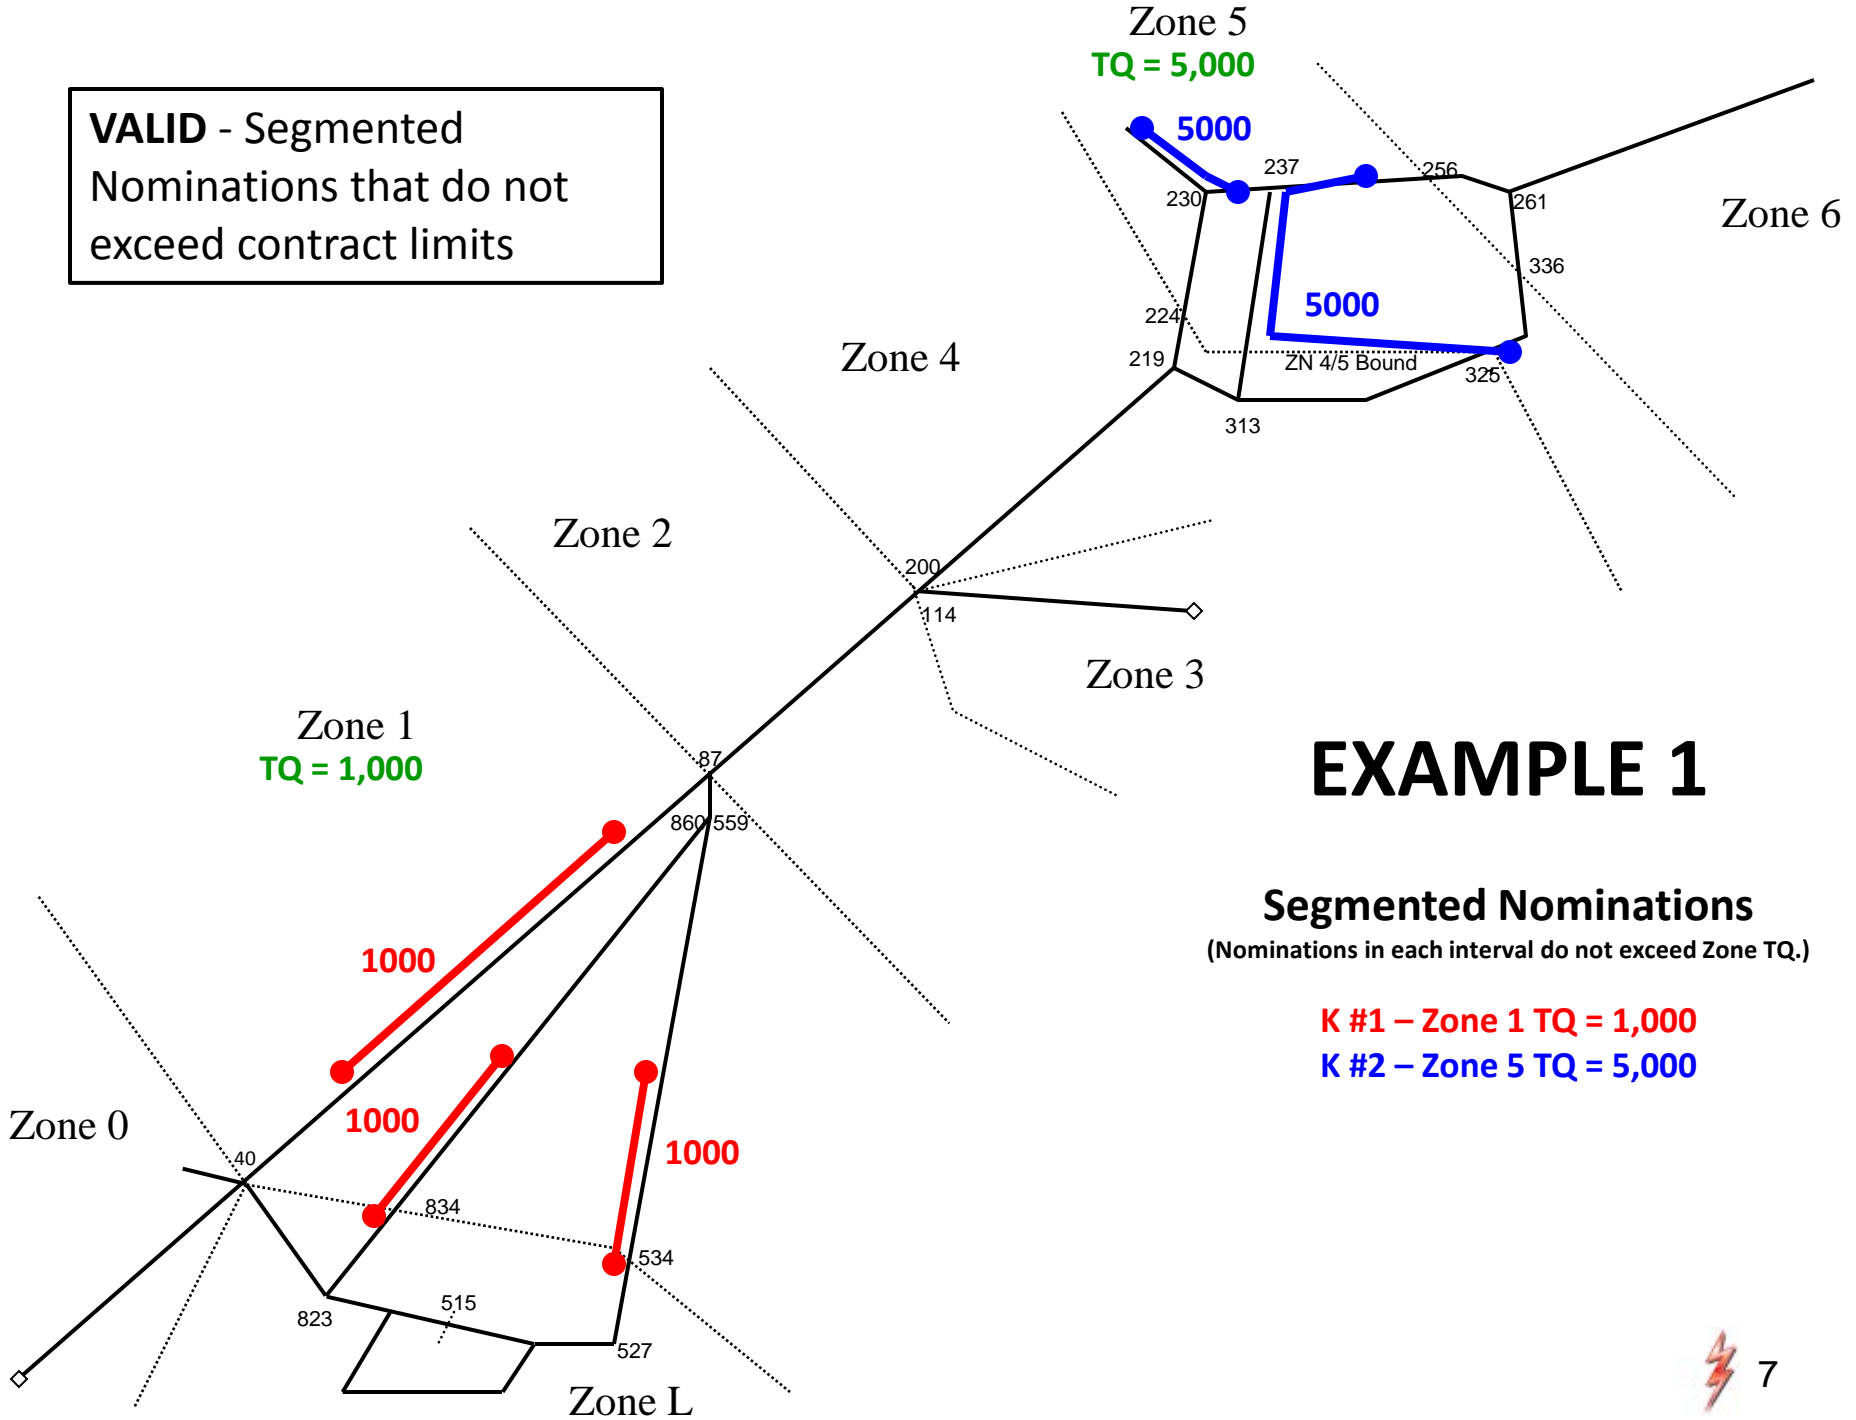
VALID - Segmented Nominations that do not exceed contract limits

Zone 5
TQ = 5,000

5000
237
256
230
261
Zone 6
336
5000
224
219
ZN 4/5 Bound
325
Zone 4
313

Zone 2
200
114
Zone 3

Zone 1
TQ = 1,000
87
860
559

EXAMPLE 1

Segmented Nominations
(Nominations in each interval do not exceed Zone TQ.)

K #1 – Zone 1 TQ = 1,000
K #2 – Zone 5 TQ = 5,000

1000
1000
1000
Zone 0
40
834
534
515
823
527
Zone L

7